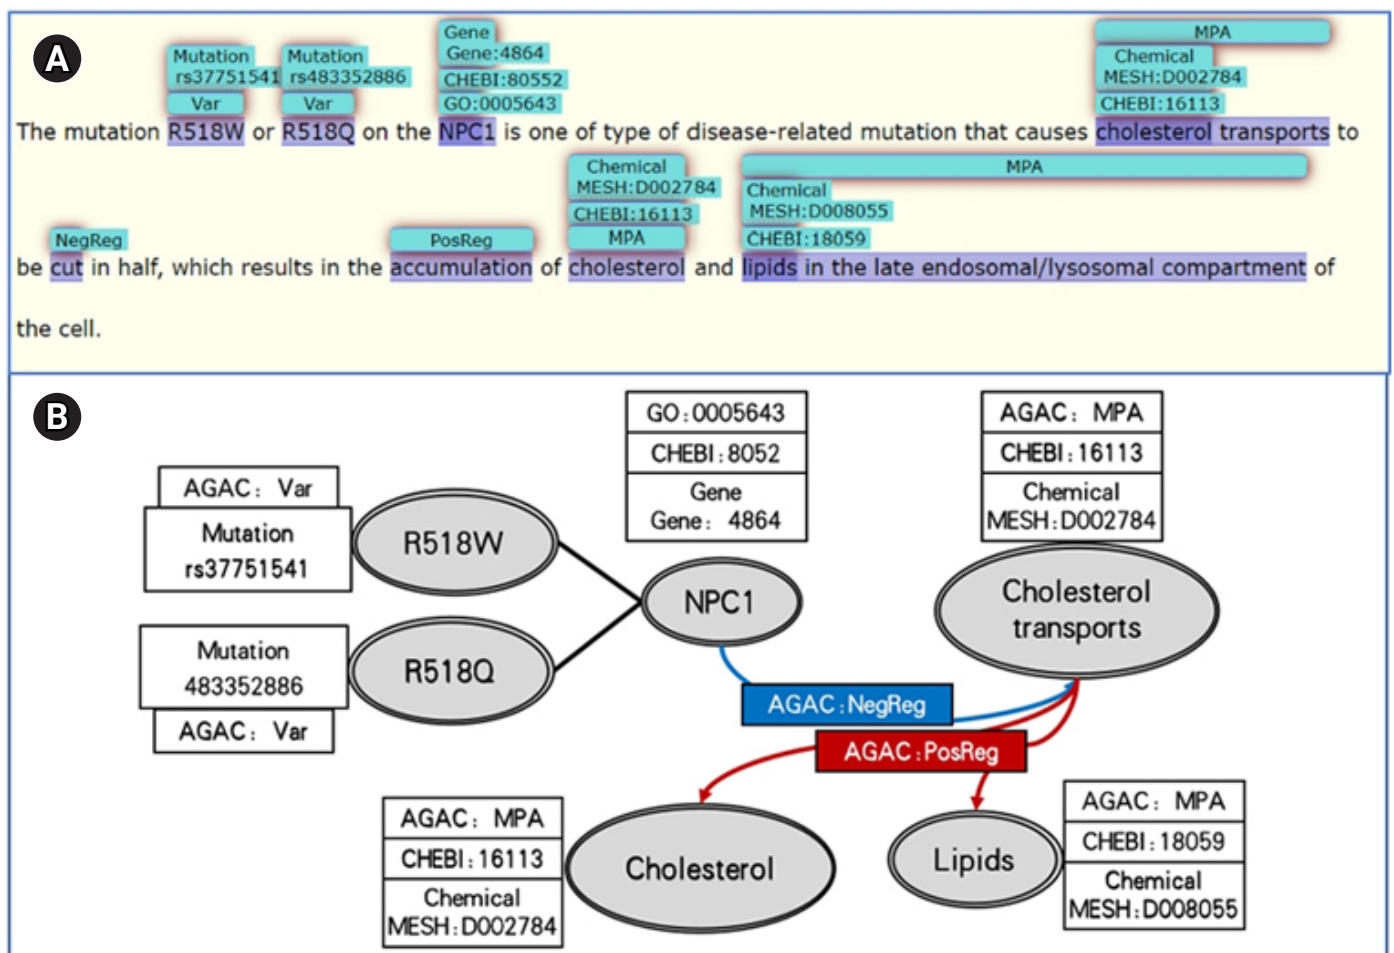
A

Mutation rs37751541 Var

Mutation rs483352886 Var

Gene Gene:4864 CHEBI:80552 GO:0005643

MPA Chemical MESH:D002784 CHEBI:16113

The mutation R518W or R518Q on the NPC1 is one of type of disease-related mutation that causes cholesterol transports to

NegReg

PosReg

Chemical MESH:D002784 CHEBI:16113 MPA

MPA

Chemical MESH:D008055 CHEBI:18059

be cut in half, which results in the accumulation of cholesterol and lipids in the late endosomal/lysosomal compartment of

the cell.

B

GO:0005643
CHEBI:8052
Gene
Gene: 4864

AGAC: MPA
CHEBI:16113
Chemical
MESH:D002784

AGAC: Var
Mutation
rs37751541

R518W

NPC1

Cholesterol transports

Mutation
483352886
AGAC: Var

R518Q

AGAC:NegReg

AGAC:PosReg

AGAC: MPA
CHEBI:16113
Chemical
MESH:D002784

Cholesterol

Lipids

AGAC: MPA
CHEBI:18059
Chemical
MESH:D008055